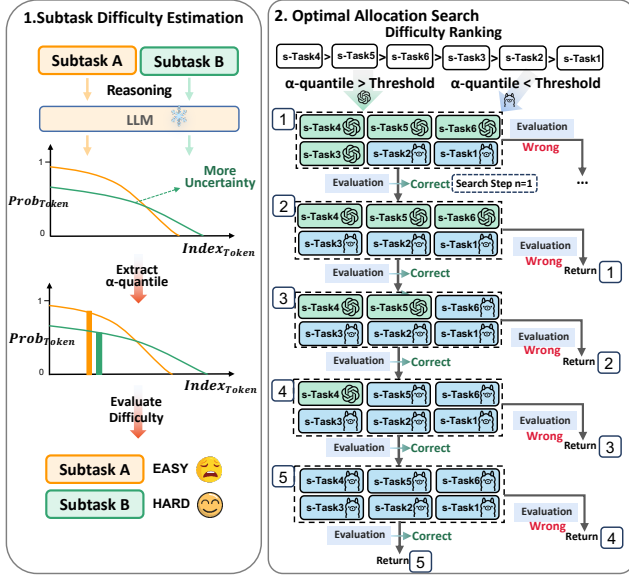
1.Subtask Difficulty Estimation

Subtask A
Subtask B
Reasoning
LLM

1
0
$Prob_{Token}$
More Uncertainty
$Index_{Token}$

Extract α-quantile

1
0
$Prob_{Token}$
$Index_{Token}$

Evaluate Difficulty

Subtask A EASY
Subtask B HARD

2. Optimal Allocation Search

Difficulty Ranking
s-Task4 s-Task5 s-Task6 s-Task3 s-Task2 s-Task1
α-quantile > Threshold
α-quantile < Threshold

1
s-Task4 s-Task5 s-Task6
s-Task3 s-Task2 s-Task1
Evaluation
Wrong
...
Evaluation
Correct
Search Step n=1

2
s-Task4 s-Task5 s-Task6
s-Task3 s-Task2 s-Task1
Evaluation
Wrong
Return 1
Evaluation
Correct

3
s-Task4 s-Task5 s-Task6
s-Task3 s-Task2 s-Task1
Evaluation
Wrong
Return 2
Evaluation
Correct

4
s-Task4 s-Task5 s-Task6
s-Task3 s-Task2 s-Task1
Evaluation
Wrong
Return 3
Evaluation
Correct

5
s-Task4 s-Task5 s-Task6
s-Task3 s-Task2 s-Task1
Evaluation
Wrong
Return 4
Evaluation
Correct
Return 5